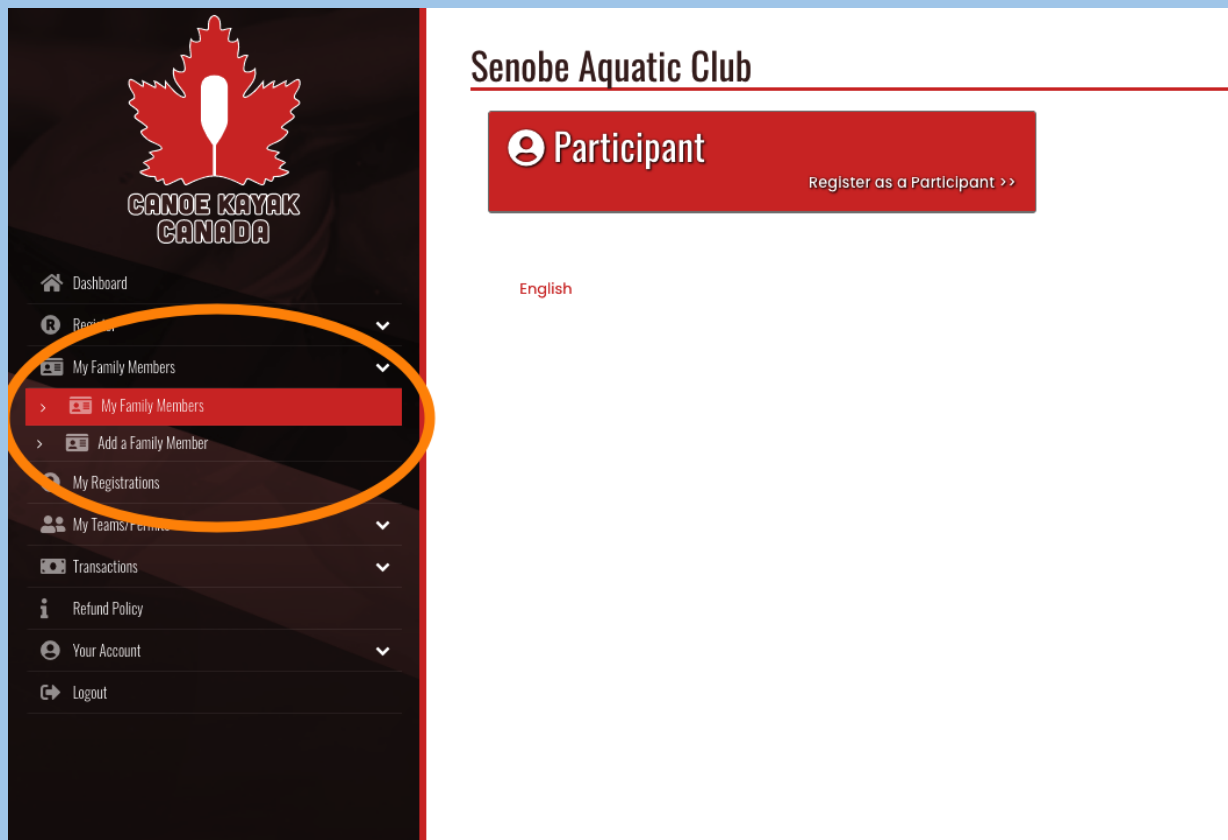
CANOE KAYAK CANADA

Dashboard

Regis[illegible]

My Family Members

My Family Members

Add a Family Member

My Registrations

My Teams/Permits

Transactions

Refund Policy

Your Account

Logout

Senobe Aquatic Club

Participant

Register as a Participant >>

English